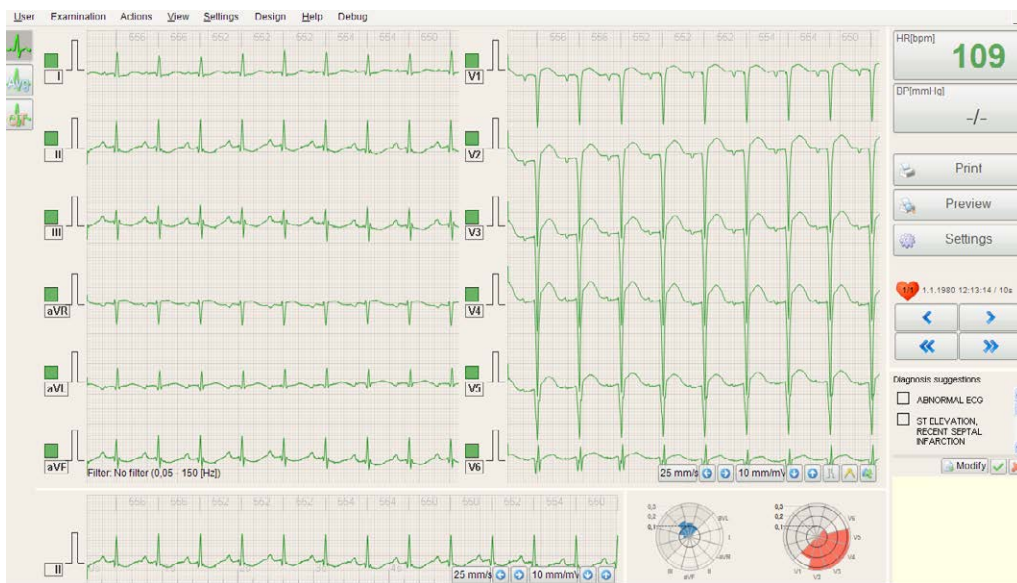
User Examination Actions View Settings Design Help Debug

556 556 552 552 554 554 550
I
II
III
aVR
aVL
aVF
Filter: No filter (0,05 - 150 [Hz])

556 556 552 552 554 554 550
V1
V2
V3
V4
V5
V6
25 mm/s 10 mm/mV

HR[bpm]
109
BP[mmHg]
-/-
Print
Preview
Settings
1/1 1.1.1980 12:13:14 / 10s

Diagnosis suggestions
ABNORMAL ECG
ST ELEVATION, RECENT SEPTAL INFARCTION
Modify

556 556 552 552 554 554 550 550 552 552 550
II
25 mm/s 10 mm/mV

0,3
0,2
0,1
aVL
I
aVF
II
III

0,3
0,2
0,1
V6
V5
V4
V3
V2
V1